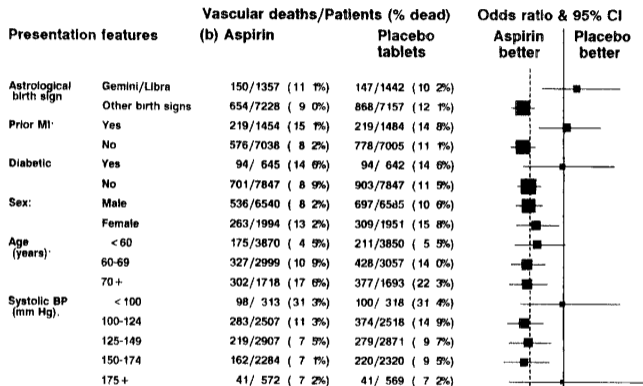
| Presentation features | | Vascular deaths/Patients (% dead) (b) Aspirin | Placebo tablets | Odds ratio & 95% CI Aspirin better \| Placebo better |
|---|---|---|---|---|
| Astrological birth sign | Gemini/Libra | 150/1357 (11 1%) | 147/1442 (10 2%) | |
| | Other birth signs | 654/7228 ( 9 0%) | 868/7157 (12 1%) | |
| Prior MI· | Yes | 219/1454 (15 1%) | 219/1484 (14 8%) | |
| | No | 576/7038 ( 8 2%) | 778/7005 (11 1%) | |
| Diabetic | Yes | 94/ 645 (14 6%) | 94/ 642 (14 6%) | |
| | No | 701/7847 ( 8 9%) | 903/7847 (11 5%) | |
| Sex: | Male | 536/6540 ( 8 2%) | 697/6585 (10 6%) | |
| | Female | 263/1994 (13 2%) | 309/1951 (15 8%) | |
| Age (years)· | < 60 | 175/3870 ( 4 5%) | 211/3850 ( 5 5%) | |
| | 60-69 | 327/2999 (10 9%) | 428/3057 (14 0%) | |
| | 70 + | 302/1718 (17 6%) | 377/1693 (22 3%) | |
| Systolic BP (mm Hg). | < 100 | 98/ 313 (31 3%) | 100/ 318 (31 4%) | |
| | 100-124 | 283/2507 (11 3%) | 374/2518 (14 9%) | |
| | 125-149 | 219/2907 ( 7 5%) | 279/2871 ( 9 7%) | |
| | 150-174 | 162/2284 ( 7 1%) | 220/2320 ( 9 5%) | |
| | 175 + | 41/ 572 ( 7 2%) | 41/ 569 ( 7 2%) | |